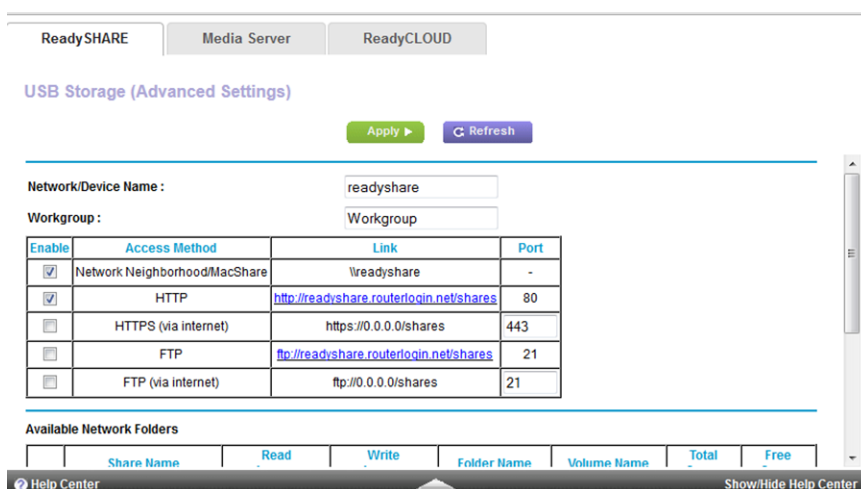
ReadySHARE
Media Server
ReadyCLOUD

USB Storage (Advanced Settings)

Apply ▶
Refresh

Network/Device Name : readyshare

Workgroup : Workgroup

| Enable | Access Method | Link | Port |
|---|---|---|---|
| ☑ | Network Neighborhood/MacShare | \\readyshare | - |
| ☑ | HTTP | http://readyshare.routerlogin.net/shares | 80 |
| ☐ | HTTPS (via internet) | https://0.0.0.0/shares | 443 |
| ☐ | FTP | ftp://readyshare.routerlogin.net/shares | 21 |
| ☐ | FTP (via internet) | ftp://0.0.0.0/shares | 21 |

Available Network Folders

| | Share Name | Read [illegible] | Write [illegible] | Folder Name | Volume Name | Total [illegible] | Free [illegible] |
|---|---|---|---|---|---|---|---|

Help Center
Show/Hide Help Center